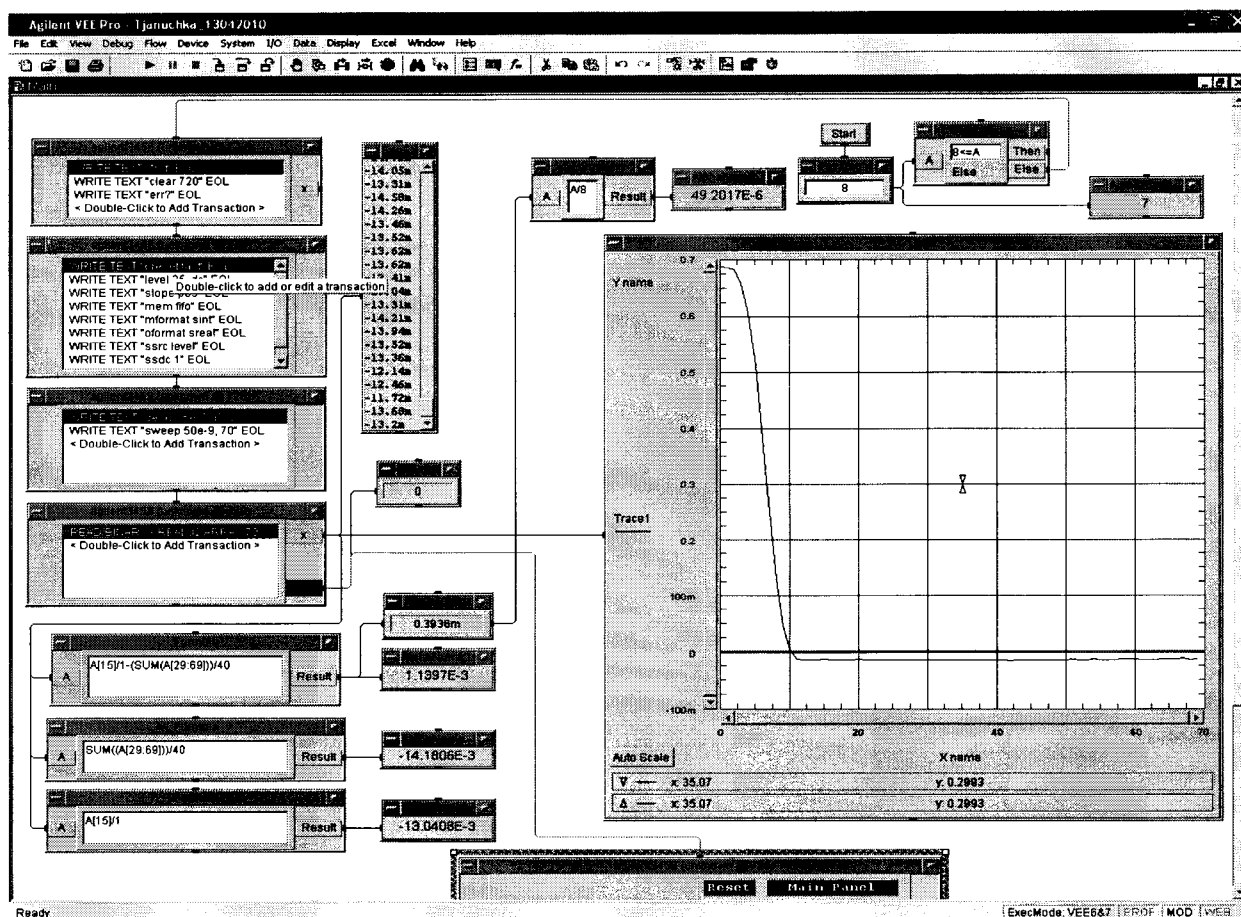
Agilent VEE Pro - Tjanuchka_13042010

File Edit View Debug Flow Device System I/O Data Display Excel Window Help

WRITE TEXT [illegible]
WRITE TEXT "clear 720" EOL
WRITE TEXT "err?" EOL
< Double-Click to Add Transaction >

WRITE TEXT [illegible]
WRITE TEXT "level 25 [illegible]" EOL
WRITE TEXT "slope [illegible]" EOL
WRITE TEXT "mem fifo" EOL
WRITE TEXT "mformat sint" EOL
WRITE TEXT "oformat sreal" EOL
WRITE TEXT "ssrc level" EOL
WRITE TEXT "ssdc 1" EOL

Double-click to add or edit a transaction

WRITE TEXT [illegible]
WRITE TEXT "sweep 50e-9, 70" EOL
< Double-Click to Add Transaction >

READ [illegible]
< Double-Click to Add Transaction >

-14.05m
-13.31m
-14.58m
-14.26m
-13.46m
-13.52m
-13.62m
-13.62m
-12.41m
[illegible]
-13.04m
-13.31m
-14.21m
-13.94m
-13.52m
-13.36m
-12.14m
-12.46m
-11.72m
-13.68m
-13.2m

0

A A/8 Result 49.2017E-6

Start

8

A B<=A Else Then Else

7

Y name
0.7
0.6
0.5
0.4
0.3
Trace1
0.2
100m
0
-100m
0 20 40 60 70
X name
Auto Scale
x 35.07 y 0.2993
x 35.07 y 0.2993

0.3936m

A A[15]/1-(SUM(A[29:69]))/40 Result 1.1397E-3

A SUM((A[29:69]))/40 Result -14.1806E-3

A A[15]/1 Result -13.0408E-3

Reset Main Panel

Ready

ExecMode: VEE6&7 PROF MOD WEB